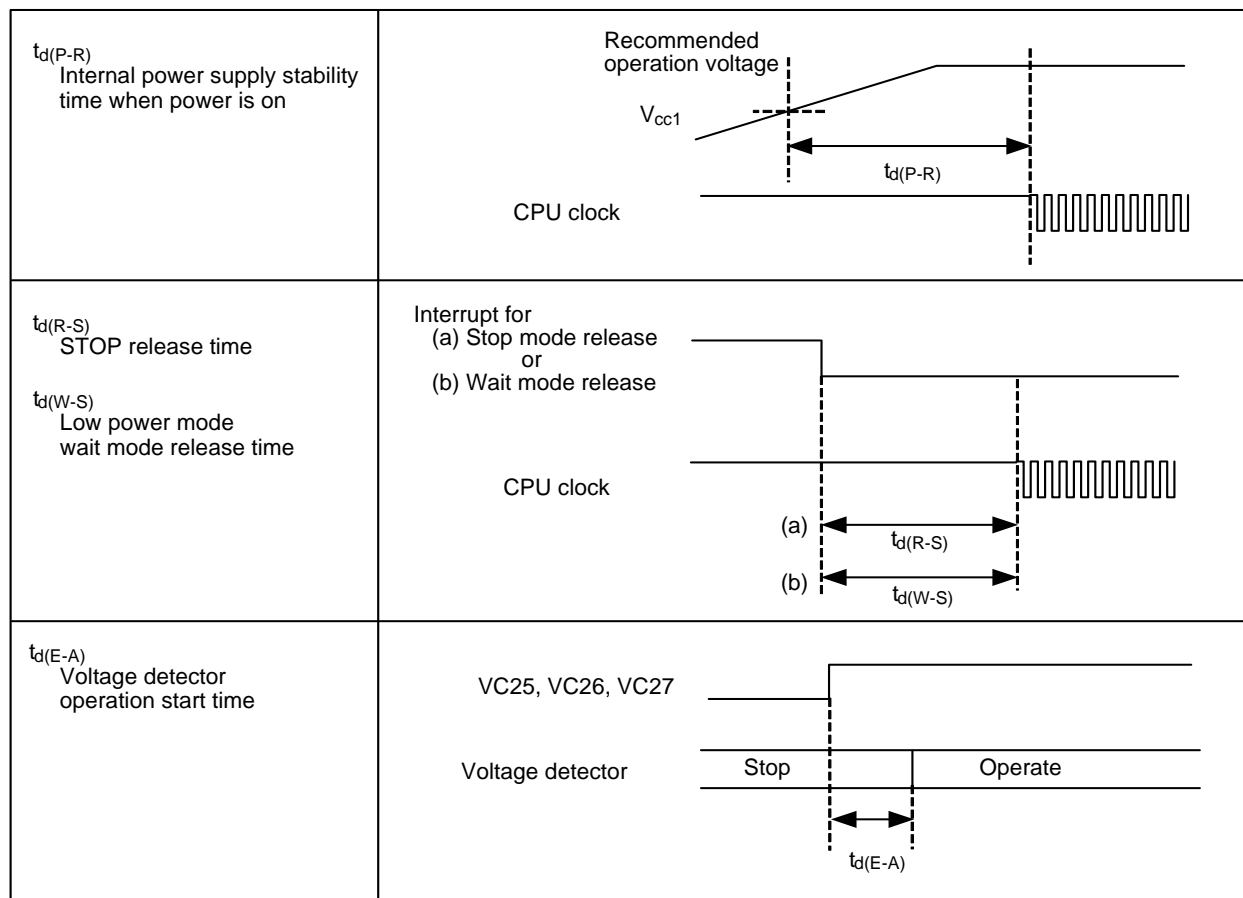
| | |
|---|---|
| $t_{d(P-R)}$ Internal power supply stability time when power is on | Recommended operation voltage $V_{cc1}$ $t_{d(P-R)}$ CPU clock |
| $t_{d(R-S)}$ STOP release time $t_{d(W-S)}$ Low power mode wait mode release time | Interrupt for (a) Stop mode release or (b) Wait mode release CPU clock (a) $t_{d(R-S)}$ (b) $t_{d(W-S)}$ |
| $t_{d(E-A)}$ Voltage detector operation start time | VC25, VC26, VC27 Voltage detector Stop Operate $t_{d(E-A)}$ |